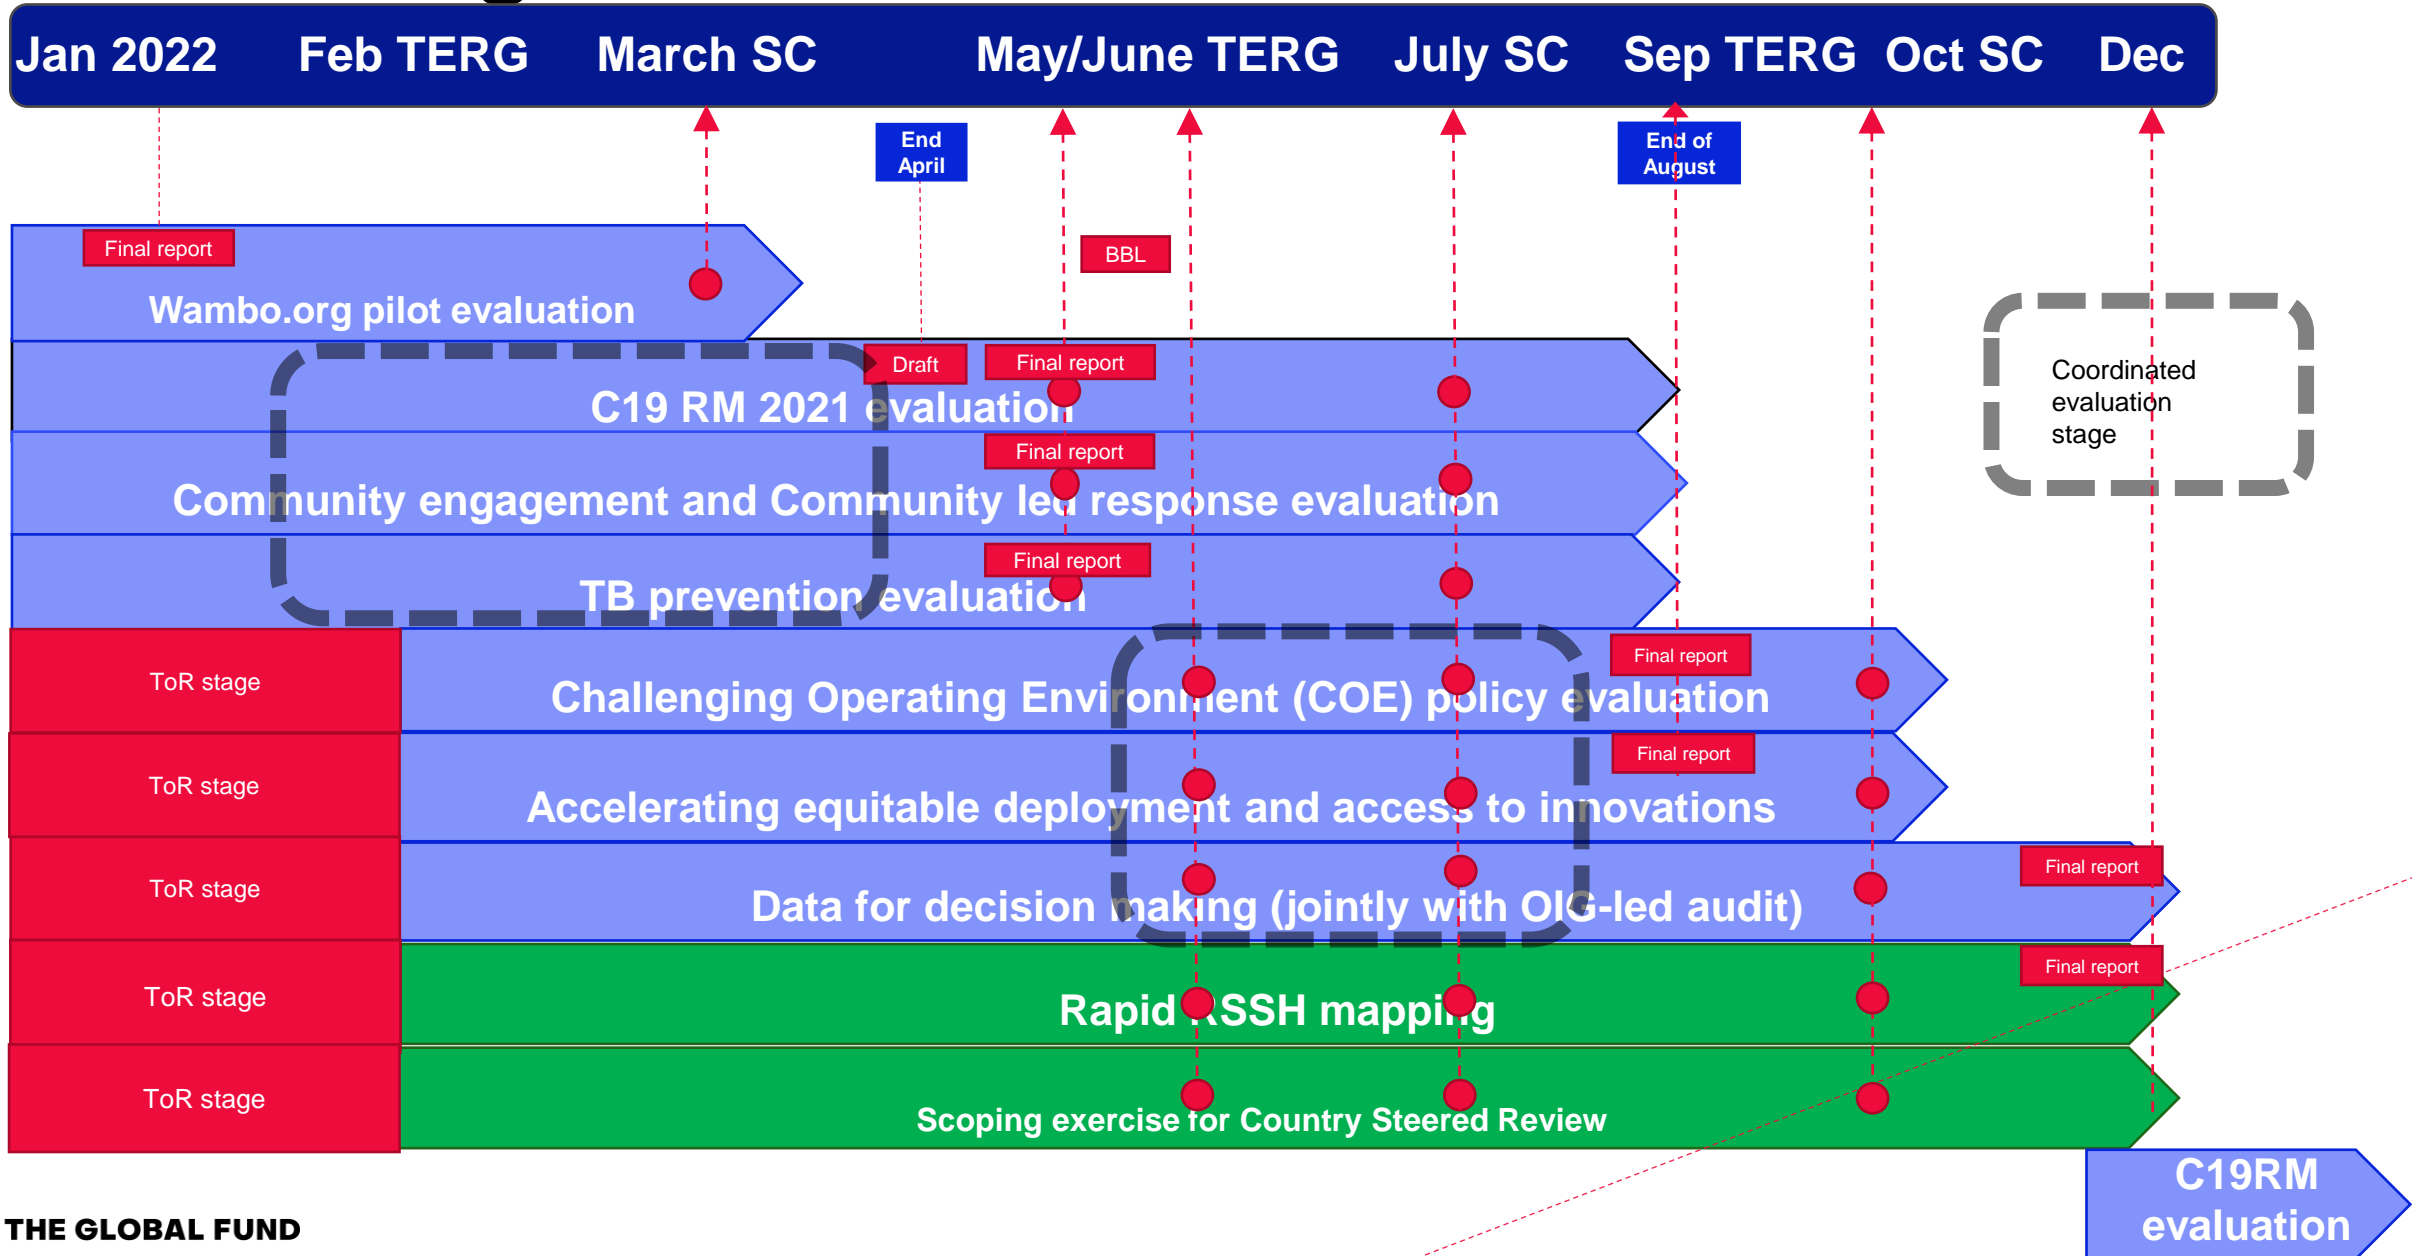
Jan 2022 Feb TERG March SC May/June TERG July SC Sep TERG Oct SC Dec

End April

End of August

BBL

Final report

Wambo.org pilot evaluation

Draft

Final report

C19 RM 2021 evaluation

Final report

Community engagement and Community led response evaluation

Final report

TB prevention evaluation

Coordinated evaluation stage

ToR stage

Final report

Challenging Operating Environment (COE) policy evaluation

ToR stage

Final report

Accelerating equitable deployment and access to innovations

ToR stage

Final report

Data for decision making (jointly with OIG-led audit)

ToR stage

Final report

Rapid RSSH mapping

ToR stage

Scoping exercise for Country Steered Review

C19RM evaluation

THE GLOBAL FUND